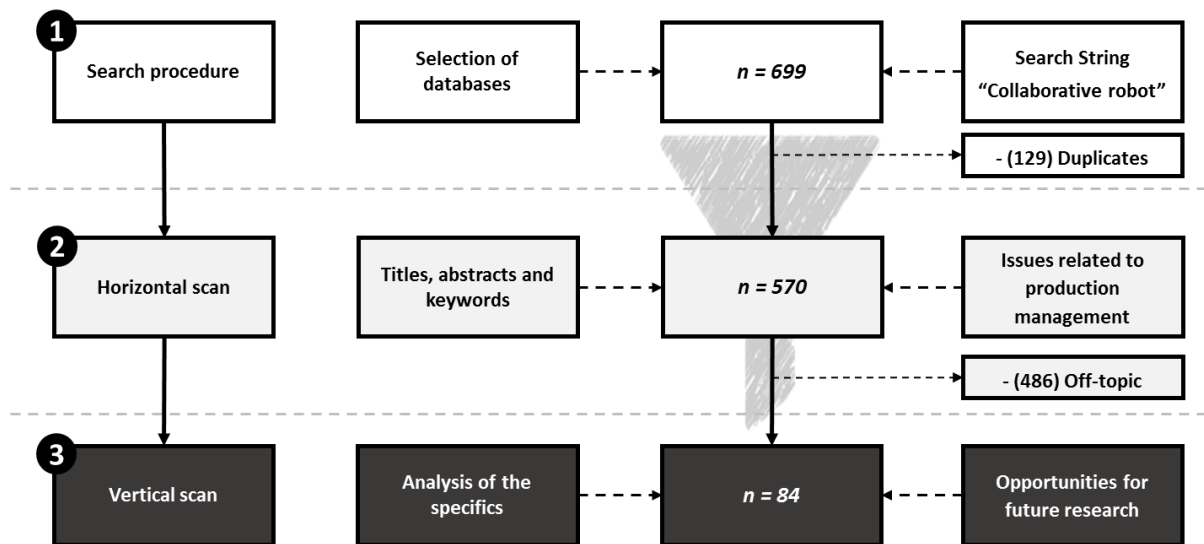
1

Search procedure

Selection of databases

$n = 699$

Search String "Collaborative robot"

- (129) Duplicates

2

Horizontal scan

Titles, abstracts and keywords

$n = 570$

Issues related to production management

- (486) Off-topic

3

Vertical scan

Analysis of the specifics

$n = 84$

Opportunities for future research